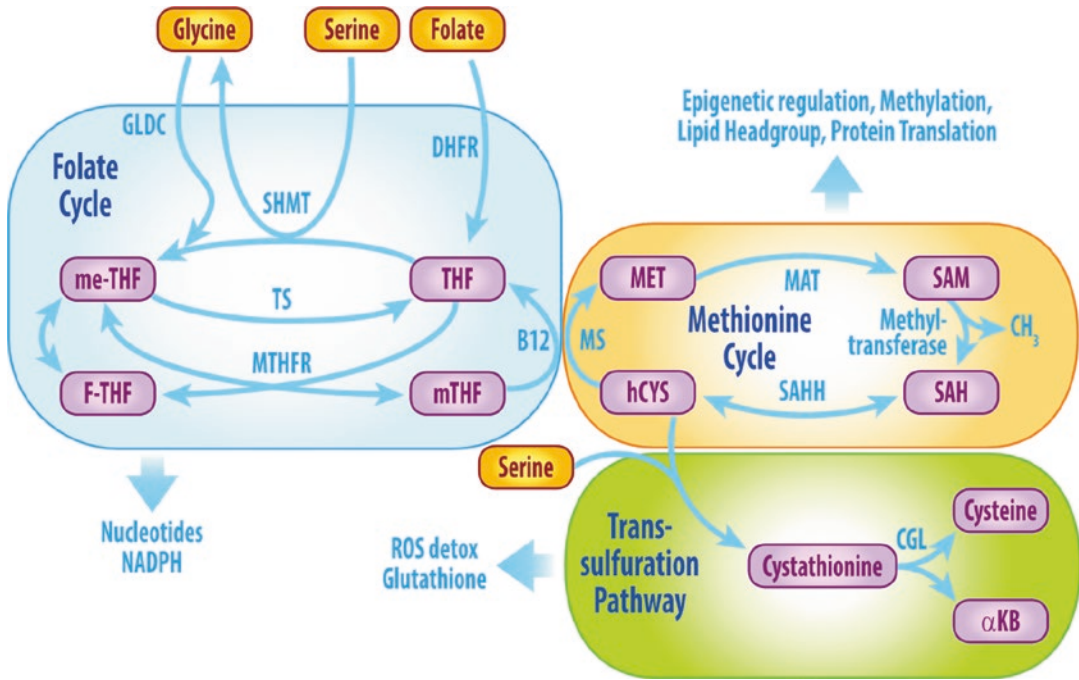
Glycine
Serine
Folate

Epigenetic regulation, Methylation, Lipid Headgroup, Protein Translation

GLDC
Folate Cycle
DHFR
SHMT
me-THF
THF
TS
MTHFR
F-THF
mTHF
B12

MET
MAT
SAM
MS
Methionine Cycle
Methyltransferase
$CH_3$
hCYS
SAHH
SAH

Nucleotides NADPH

Serine
ROS detox Glutathione
Transsulfuration Pathway
Cystathionine
CGL
Cysteine
$\alpha$KB